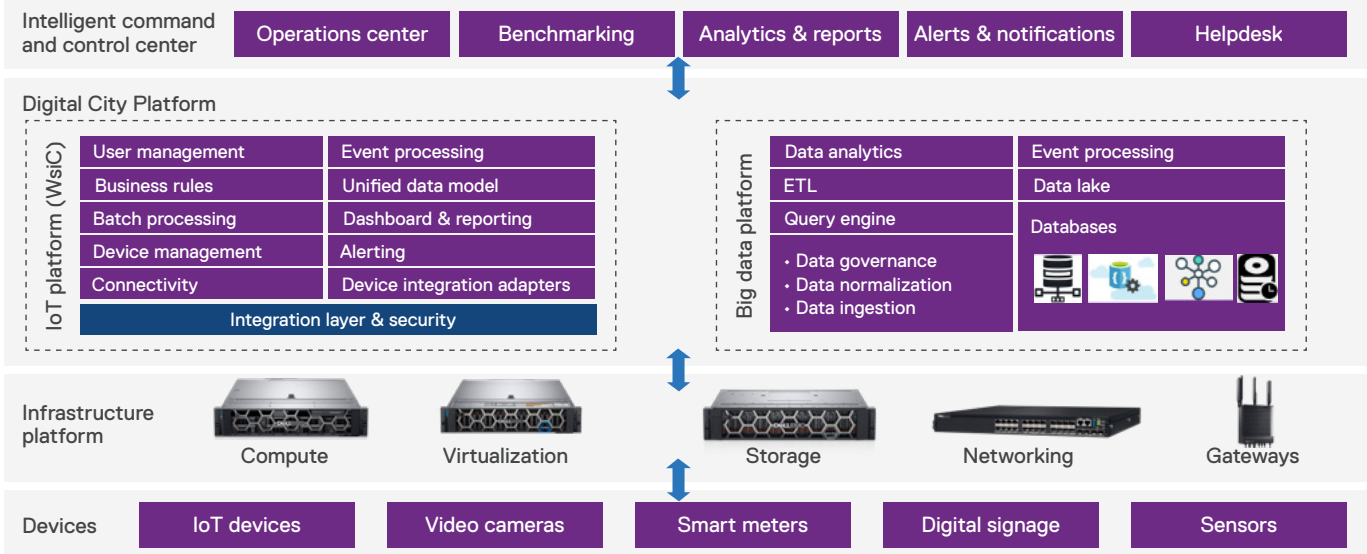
Intelligent command and control center

Operations center

Benchmarking

Analytics & reports

Alerts & notifications

Helpdesk

Digital City Platform

IoT platform (WsiC)

| User management | Event processing |
|---|---|
| Business rules | Unified data model |
| Batch processing | Dashboard & reporting |
| Device management | Alerting |
| Connectivity | Device integration adapters |

Integration layer & security

Big data platform

| Data analytics | Event processing |
|---|---|
| ETL | Data lake |
| Query engine | Databases |

• Data governance
• Data normalization
• Data ingestion

Infrastructure platform

Compute

Virtualization

Storage

Networking

Gateways

Devices

IoT devices

Video cameras

Smart meters

Digital signage

Sensors